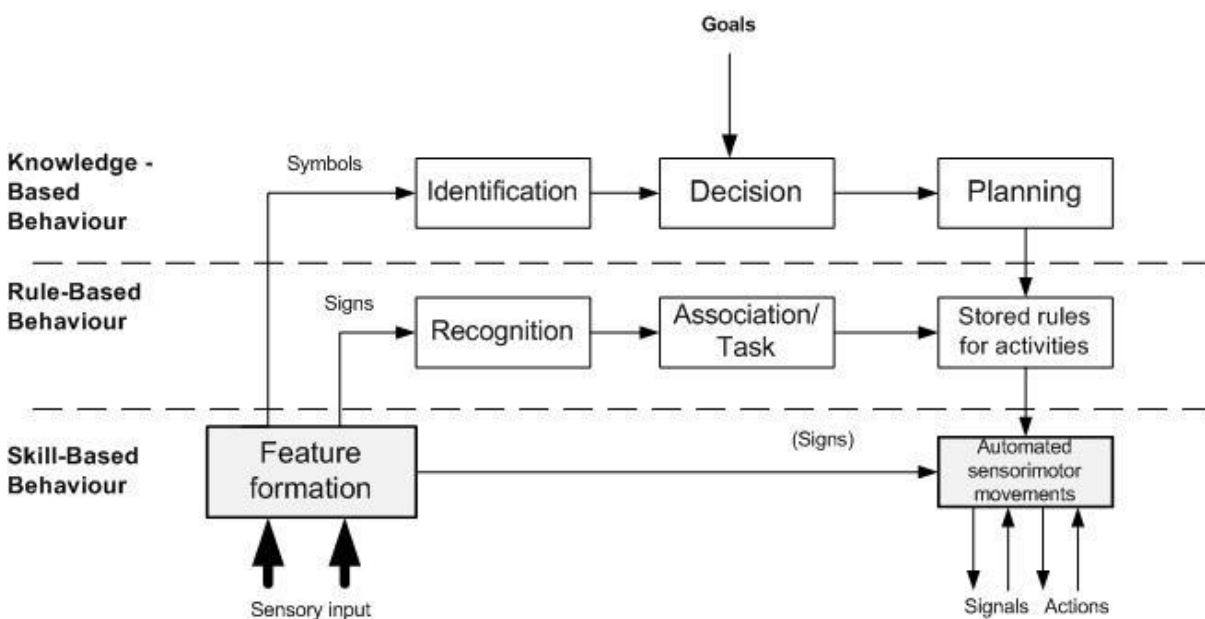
Goals

Knowledge - Based Behaviour

Symbols

Identification

Decision

Planning

Rule-Based Behaviour

Signs

Recognition

Association/ Task

Stored rules for activities

Skill-Based Behaviour

Feature formation

(Signs)

Automated sensorimotor movements

Sensory input

Signals Actions